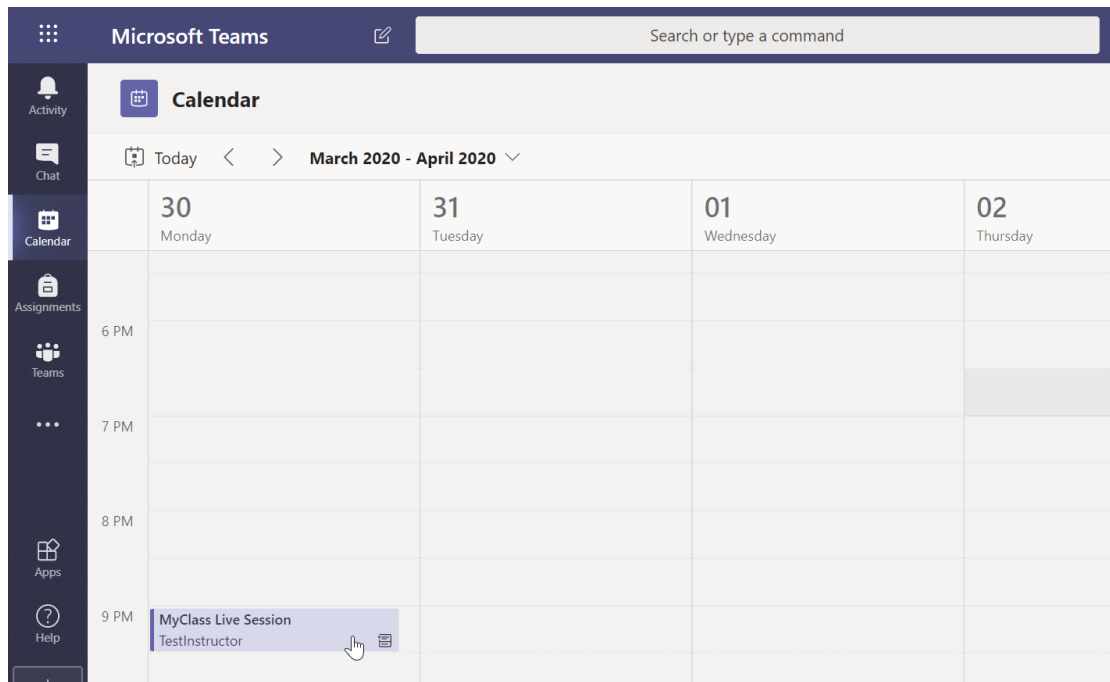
Microsoft Teams

Search or type a command

Activity

Chat

Calendar

Assignments

Teams

...

Apps

Help

Calendar

Today

March 2020 - April 2020

30
Monday

31
Tuesday

01
Wednesday

02
Thursday

6 PM

7 PM

8 PM

9 PM

MyClass Live Session
TestInstructor